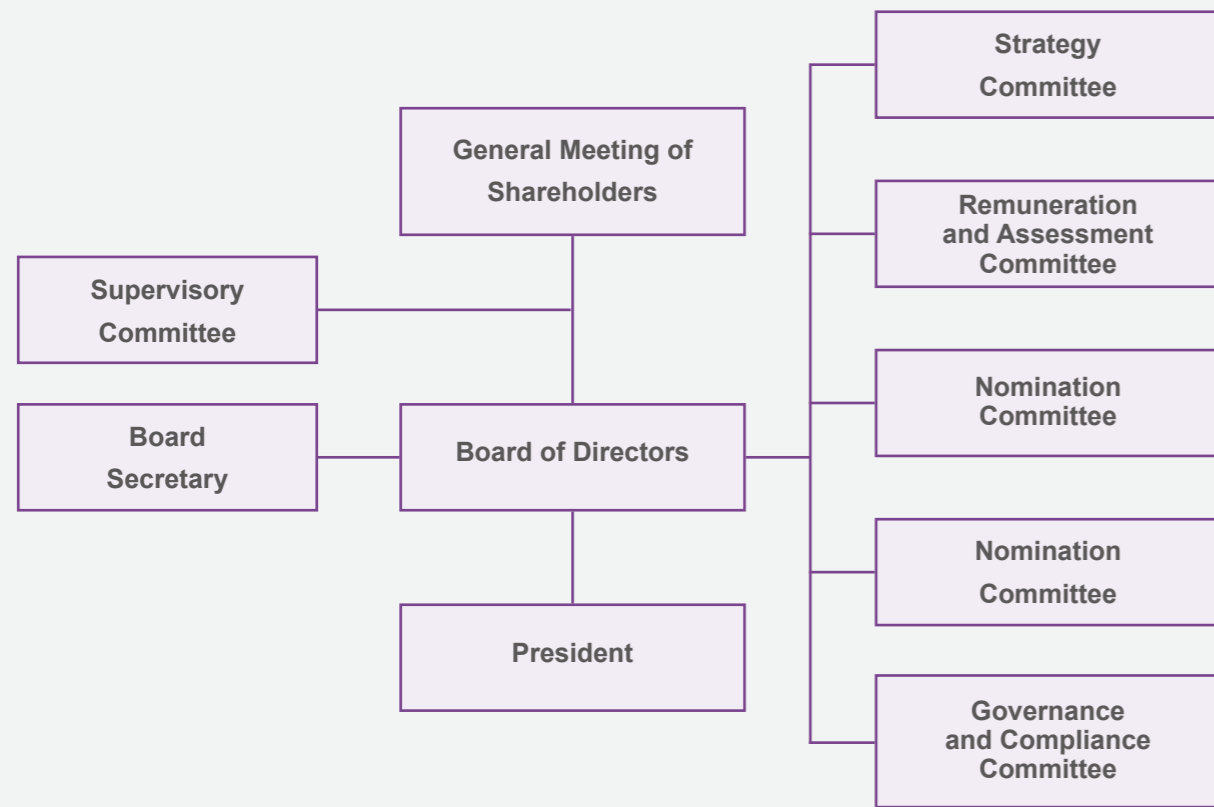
General Meeting of Shareholders

Supervisory Committee

Board Secretary

Board of Directors

President

Strategy Committee

Remuneration and Assessment Committee

Nomination Committee

Nomination Committee

Governance and Compliance Committee